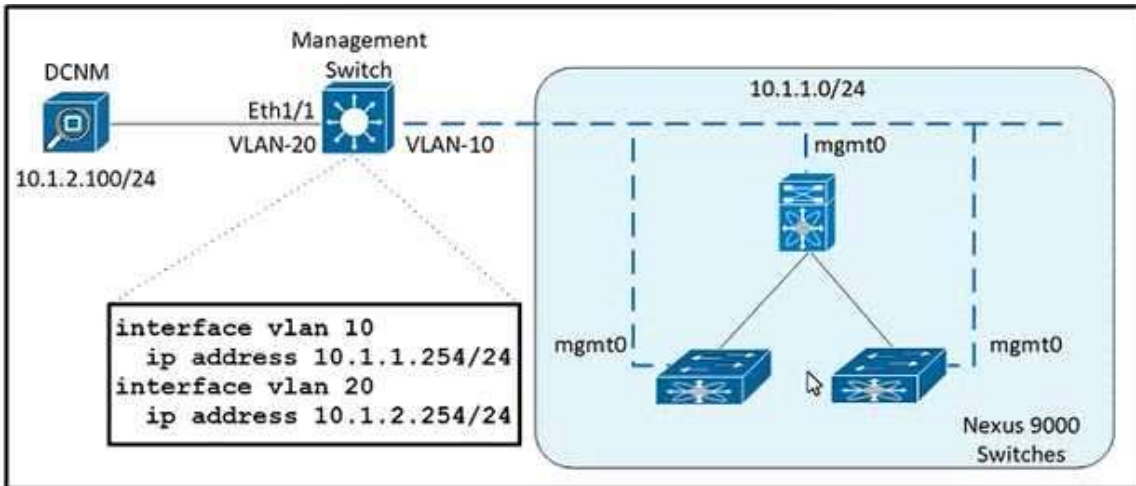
DCNM

10.1.2.100/24

Management Switch

Eth1/1

VLAN-20

VLAN-10

10.1.1.0/24

mgmt0

mgmt0

mgmt0

Nexus 9000 Switches

interface vlan 10
  ip address 10.1.1.254/24
interface vlan 20
  ip address 10.1.2.254/24